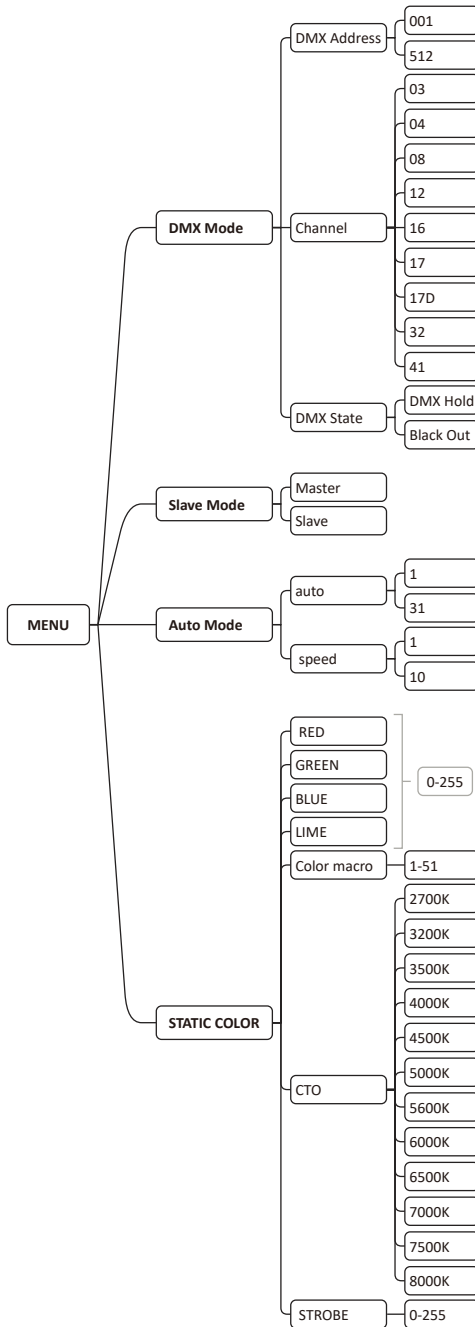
MENU

DMX Mode
DMX Address
001
512
Channel
03
04
08
12
16
17
17D
32
41
DMX State
DMX Hold
Black Out

Slave Mode
Master
Slave

Auto Mode
auto
1
31
speed
1
10

STATIC COLOR
RED
GREEN
BLUE
LIME
0-255
Color macro
1-51
CTO
2700K
3200K
3500K
4000K
4500K
5000K
5600K
6000K
6500K
7000K
7500K
8000K
STROBE
0-255